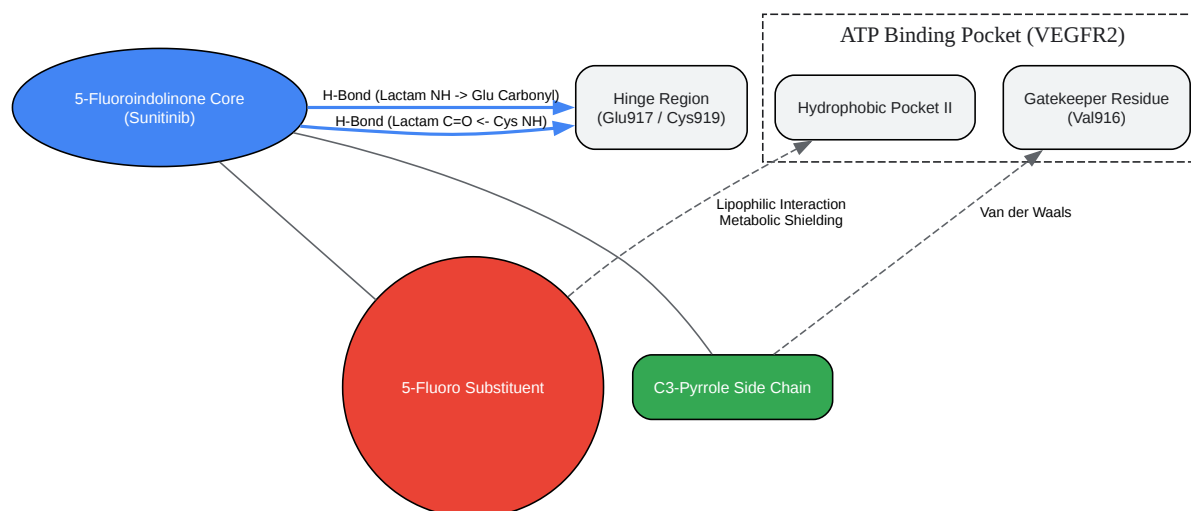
ATP Binding Pocket (VEGFR2)

5-Fluoroindolinone Core
(Sunitinib)

H-Bond (Lactam NH -> Glu Carbonyl)

H-Bond (Lactam C=O <- Cys NH)

Hinge Region
(Glu917 / Cys919)

Hydrophobic Pocket II

Gatekeeper Residue
(Val916)

Lipophilic Interaction
Metabolic Shielding

Van der Waals

5-Fluoro Substituent

C3-Pyrrole Side Chain